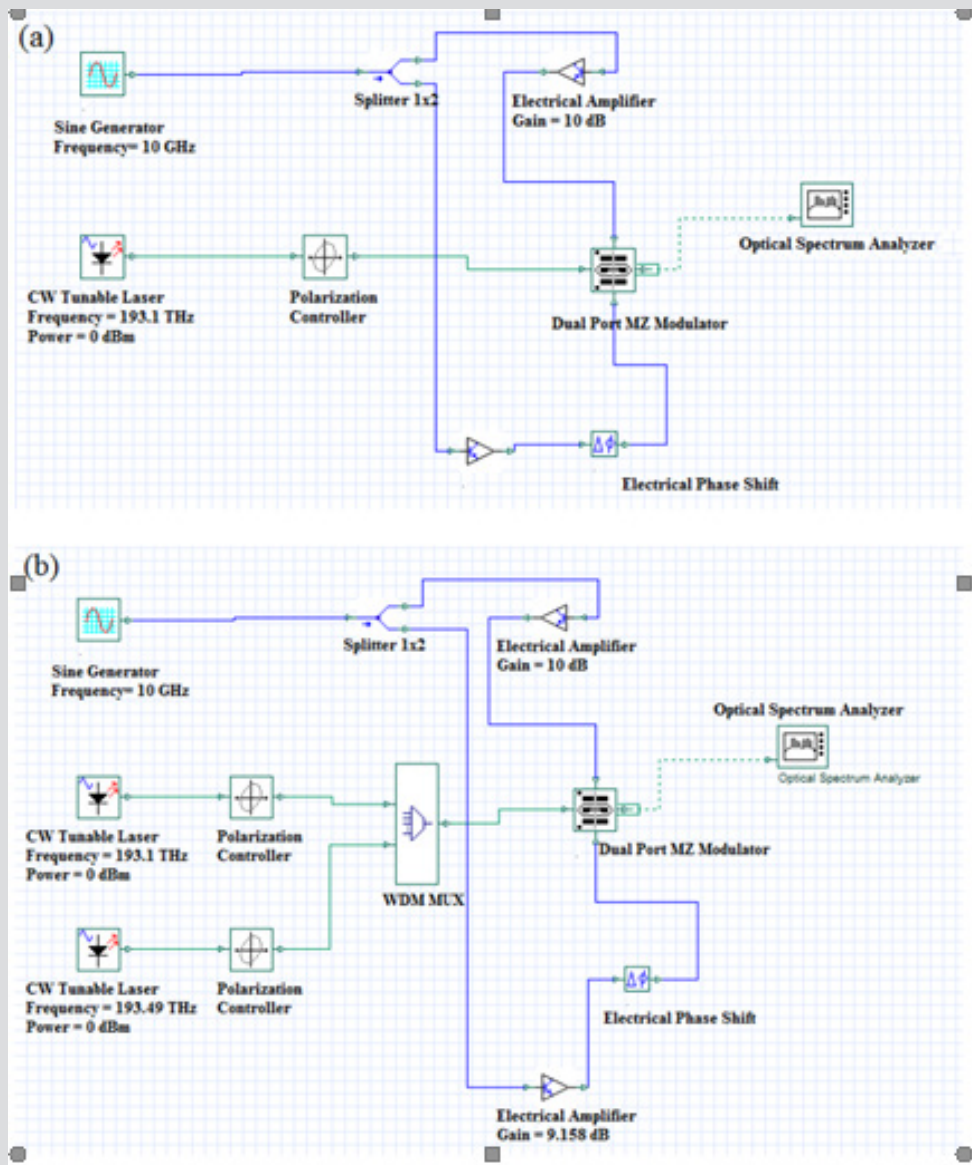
(a)

Splitter 1x2

Electrical Amplifier
Gain = 10 dB

Sine Generator
Frequency= 10 GHz

Optical Spectrum Analyzer

CW Tunable Laser
Frequency = 193.1 THz
Power = 0 dBm

Polarization
Controller

Dual Port MZ Modulator

$\Delta\phi$

Electrical Phase Shift

(b)

Splitter 1x2

Electrical Amplifier
Gain = 10 dB

Sine Generator
Frequency= 10 GHz

Optical Spectrum Analyzer

Optical Spectrum Analyzer

CW Tunable Laser
Frequency = 193.1 THz
Power = 0 dBm

Polarization
Controller

Dual Port MZ Modulator

WDM MUX

CW Tunable Laser
Frequency = 193.49 THz
Power = 0 dBm

Polarization
Controller

$\Delta\phi$

Electrical Phase Shift

Electrical Amplifier
Gain = 9.158 dB